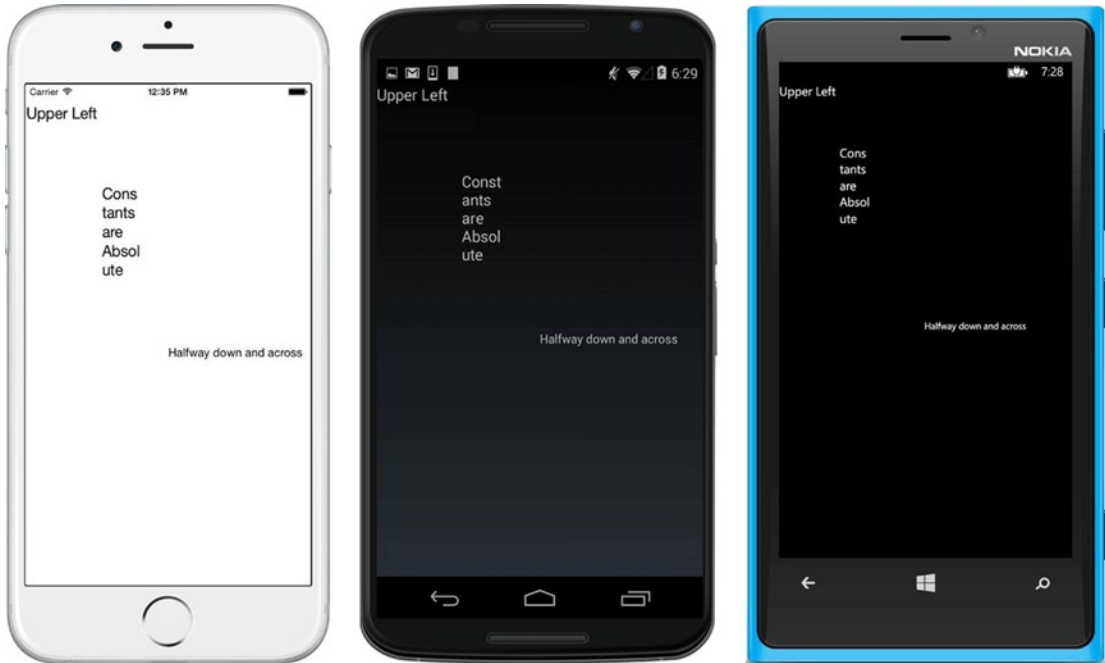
Carrier
12:35 PM
Upper Left
Cons
tants
are
Absol
ute
Halfway down and across

6:29
Upper Left
Const
ants
are
Absol
ute
Halfway down and across

NOKIA
7:28
Upper Left
Cons
tants
are
Absol
ute
Halfway down and across